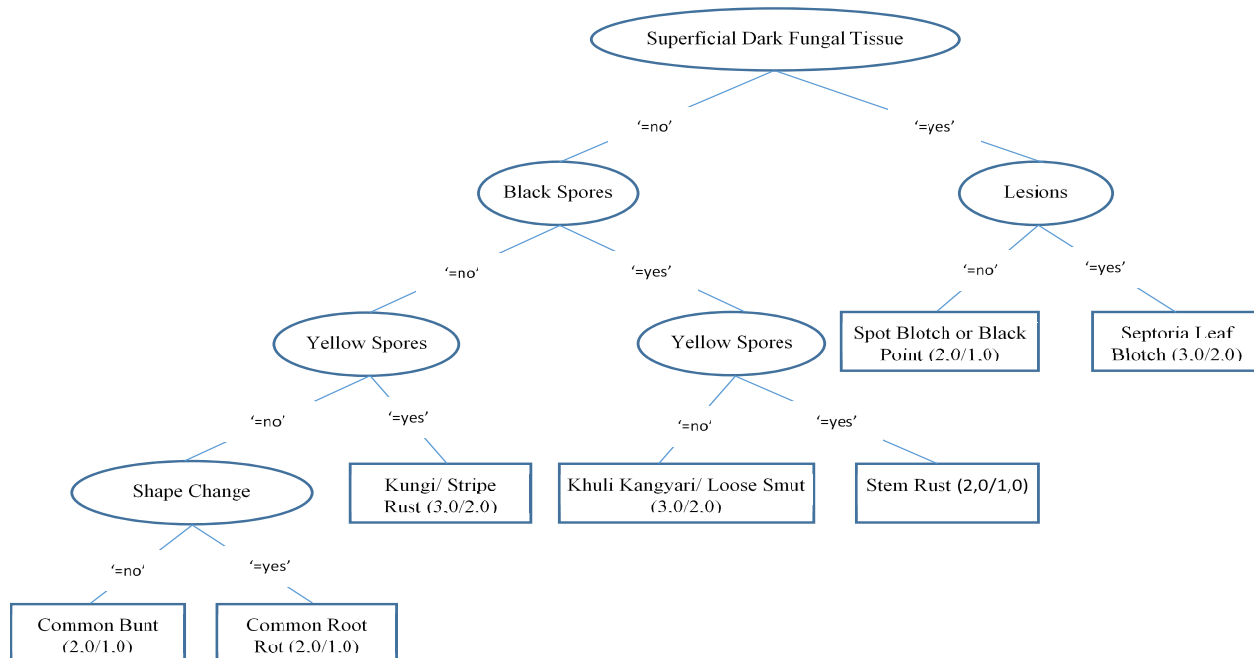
Superficial Dark Fungal Tissue

'=no'

'=yes'

Black Spores

Lesions

'=no'

'=yes'

'=no'

'=yes'

Yellow Spores

Yellow Spores

Spot Blotch or Black Point (2.0/1.0)

Septoria Leaf Blotch (3.0/2.0)

'=no'

'=yes'

'=no'

'=yes'

Shape Change

Kungi/ Stripe Rust (3.0/2.0)

Khuli Kangyari/ Loose Smut (3.0/2.0)

Stem Rust (2,0/1,0)

'=no'

'=yes'

Common Bunt (2.0/1.0)

Common Root Rot (2.0/1.0)